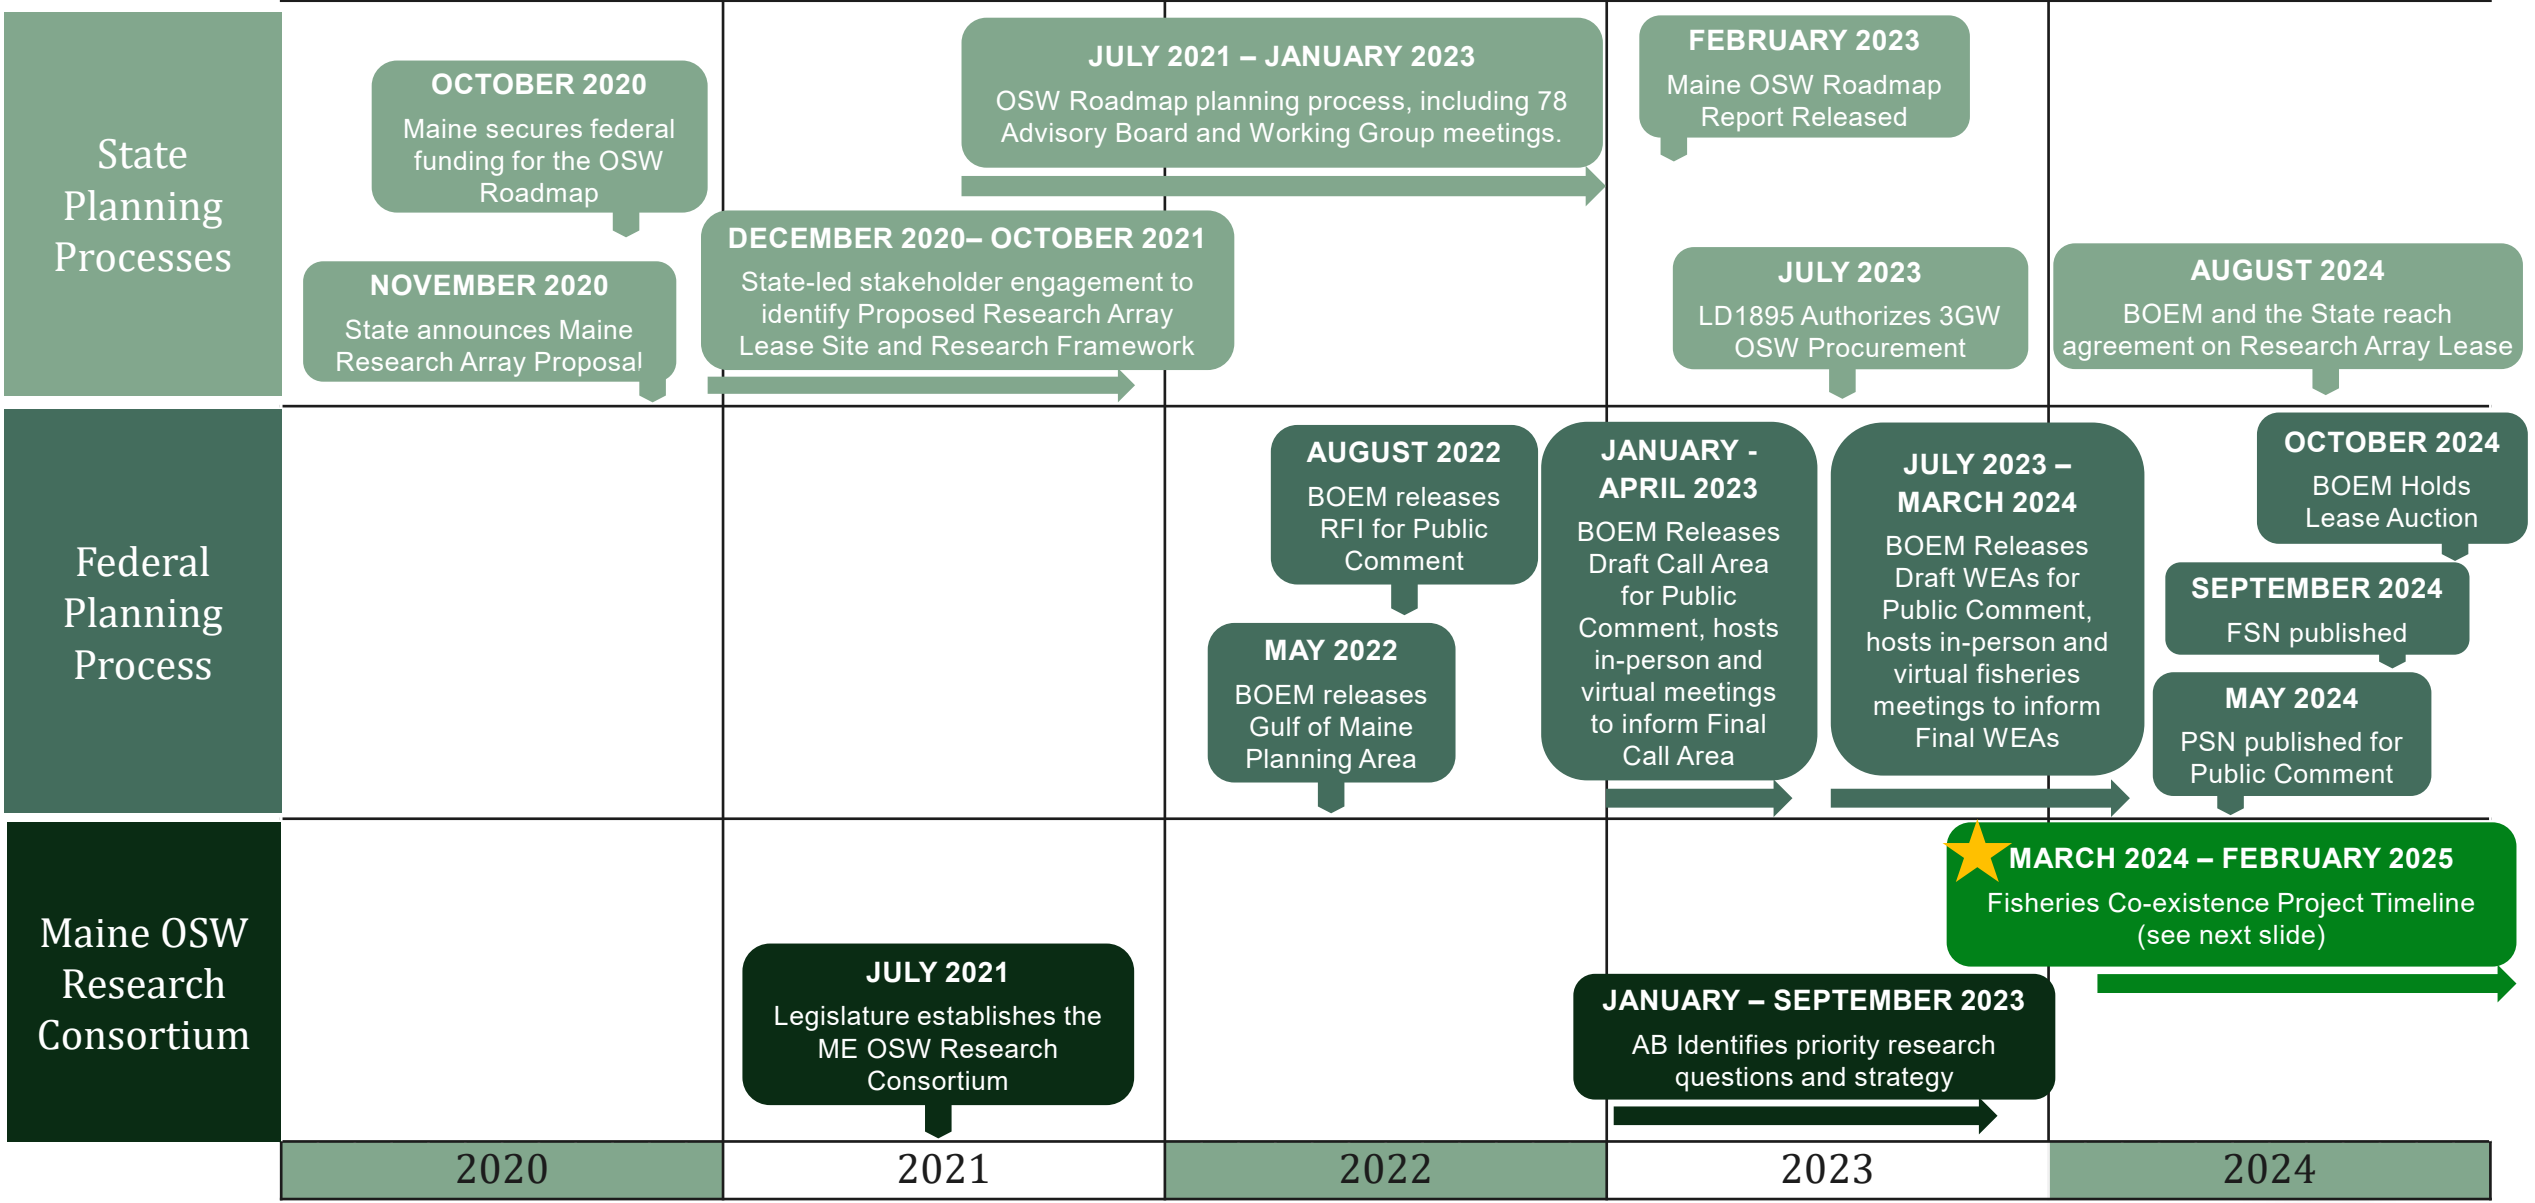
State Planning Processes

OCTOBER 2020
Maine secures federal funding for the OSW Roadmap

NOVEMBER 2020
State announces Maine Research Array Proposal

JULY 2021 – JANUARY 2023
OSW Roadmap planning process, including 78 Advisory Board and Working Group meetings.

DECEMBER 2020– OCTOBER 2021
State-led stakeholder engagement to identify Proposed Research Array Lease Site and Research Framework

FEBRUARY 2023
Maine OSW Roadmap Report Released

JULY 2023
LD1895 Authorizes 3GW OSW Procurement

AUGUST 2024
BOEM and the State reach agreement on Research Array Lease

Federal Planning Process

AUGUST 2022
BOEM releases RFI for Public Comment

MAY 2022
BOEM releases Gulf of Maine Planning Area

JANUARY - APRIL 2023
BOEM Releases Draft Call Area for Public Comment, hosts in-person and virtual meetings to inform Final Call Area

JULY 2023 – MARCH 2024
BOEM Releases Draft WEAs for Public Comment, hosts in-person and virtual fisheries meetings to inform Final WEAs

OCTOBER 2024
BOEM Holds Lease Auction

SEPTEMBER 2024
FSN published

MAY 2024
PSN published for Public Comment

Maine OSW Research Consortium

JULY 2021
Legislature establishes the ME OSW Research Consortium

MARCH 2024 – FEBRUARY 2025
Fisheries Co-existence Project Timeline (see next slide)

JANUARY – SEPTEMBER 2023
AB Identifies priority research questions and strategy

| 2020 | 2021 | 2022 | 2023 | 2024 |
|---|---|---|---|---|